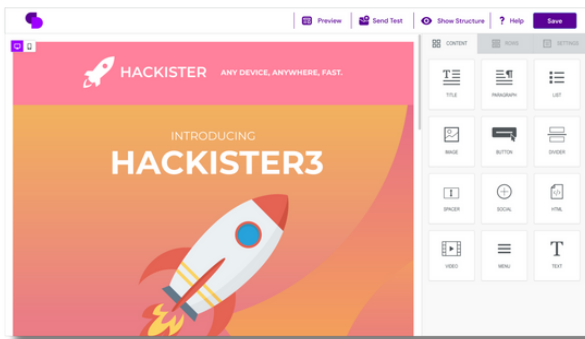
Preview
Send Test
Show Structure
Help
Save

HACKISTER
ANY DEVICE, ANYWHERE, FAST.

INTRODUCING
HACKISTER3

CONTENT
ROWS
SETTINGS

TITLE
PARAGRAPH
LIST
IMAGE
BUTTON
DIVIDER
SPACER
SOCIAL
HTML
VIDEO
MENU
TEXT